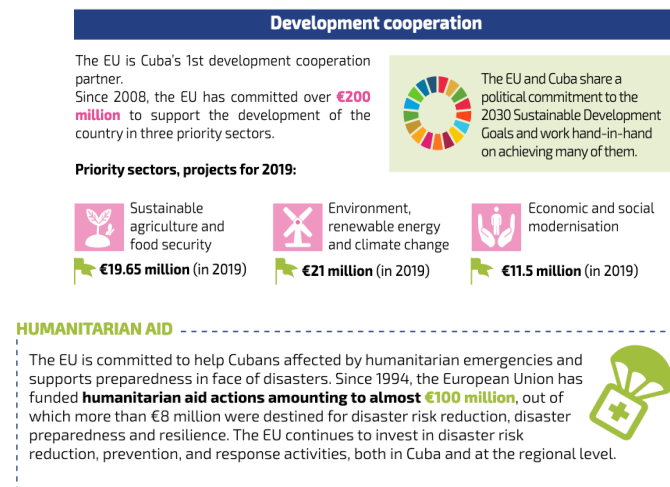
Development cooperation

The EU is Cuba's 1st development cooperation partner.
Since 2008, the EU has committed over €200 million to support the development of the country in three priority sectors.

The EU and Cuba share a political commitment to the 2030 Sustainable Development Goals and work hand-in-hand on achieving many of them.

Priority sectors, projects for 2019:

Sustainable agriculture and food security
€19.65 million (in 2019)

Environment, renewable energy and climate change
€21 million (in 2019)

Economic and social modernisation
€11.5 million (in 2019)

HUMANITARIAN AID

The EU is committed to help Cubans affected by humanitarian emergencies and supports preparedness in face of disasters. Since 1994, the European Union has funded humanitarian aid actions amounting to almost €100 million, out of which more than €8 million were destined for disaster risk reduction, disaster preparedness and resilience. The EU continues to invest in disaster risk reduction, prevention, and response activities, both in Cuba and at the regional level.